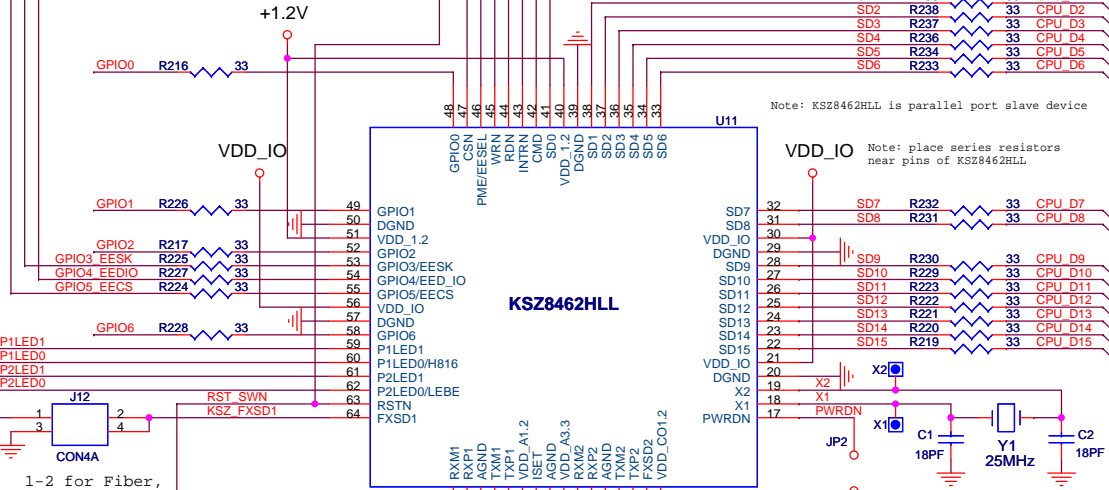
+1.2V

SD2 R238 33 CPU_D2
SD3 R237 33 CPU_D3
SD4 R236 33 CPU_D4
SD5 R234 33 CPU_D5
SD6 R233 33 CPU_D6

GPIO0 R216 33

Note: KSZ8462HLL is parallel port slave device

48 47 46 45 44 43 42 41 40 39 38 37 36 35 34 33

U11

GPIO0 CSN PME/EESEL WRN RDN INTRN CMD SD0 VDD_1.2 DGND SD1 SD2 SD3 SD4 SD5 SD6

VDD_IO

VDD_IO

Note: place series resistors near pins of KSZ8462HLL

GPIO1 R226 33
GPIO2 R217 33
GPIO3_EESK R225 33
GPIO4_EEDIO R227 33
GPIO5_EECS R224 33
GPIO6 R228 33
P1LED1
P1LED0
P2LED1
P2LED0
RST_SWN
KSZ_FXSD1

49 GPIO1
50 DGND
51 VDD_1.2
52 GPIO2
53 GPIO3/EESK
54 GPIO4/EED_IO
55 GPIO5/EECS
56 VDD_IO
57 DGND
58 GPIO6
59 P1LED1
60 P1LED0/H816
61 P2LED1
62 P2LED0/LEBE
63 RSTN
64 FXSD1

KSZ8462HLL

SD7 32
SD8 31
VDD_IO 30
DGND 29
SD9 28
SD10 27
SD11 26
SD12 25
SD13 24
SD14 23
SD15 22
VDD_IO 21
DGND 20
X2 19
X1 18
PWRDN 17

SD7 R232 33 CPU_D7
SD8 R231 33 CPU_D8
SD9 R230 33 CPU_D9
SD10 R229 33 CPU_D10
SD11 R223 33 CPU_D11
SD12 R222 33 CPU_D12
SD13 R221 33 CPU_D13
SD14 R220 33 CPU_D14
SD15 R219 33 CPU_D15

X2
X1
PWRDN
X2
X1
JP2
C1 18PF
Y1 25MHz
C2 18PF

J12
1 2
3 4
CON4A

RXM1 RXP1 AGND TXM1 TXP1 VDD_A1.2 ISET AGND VDD_A3.3 RXM2 RXP2 AGND TXM2 TXP2 FXSD2 VDD_CO1.2

1-2 for Fiber,